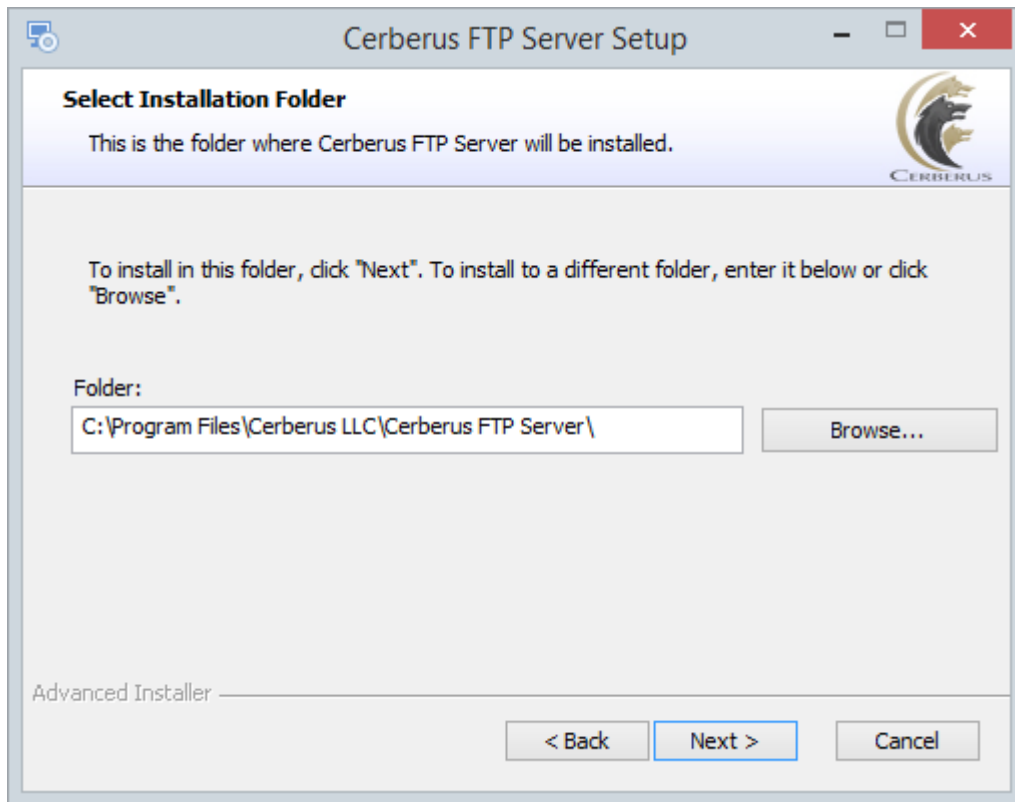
Cerberus FTP Server Setup

Select Installation Folder

This is the folder where Cerberus FTP Server will be installed.

CERBERUS

To install in this folder, click "Next". To install to a different folder, enter it below or click "Browse".

Folder:

C:\Program Files\Cerberus LLC\Cerberus FTP Server\

Browse...

Advanced Installer

< Back

Next >

Cancel